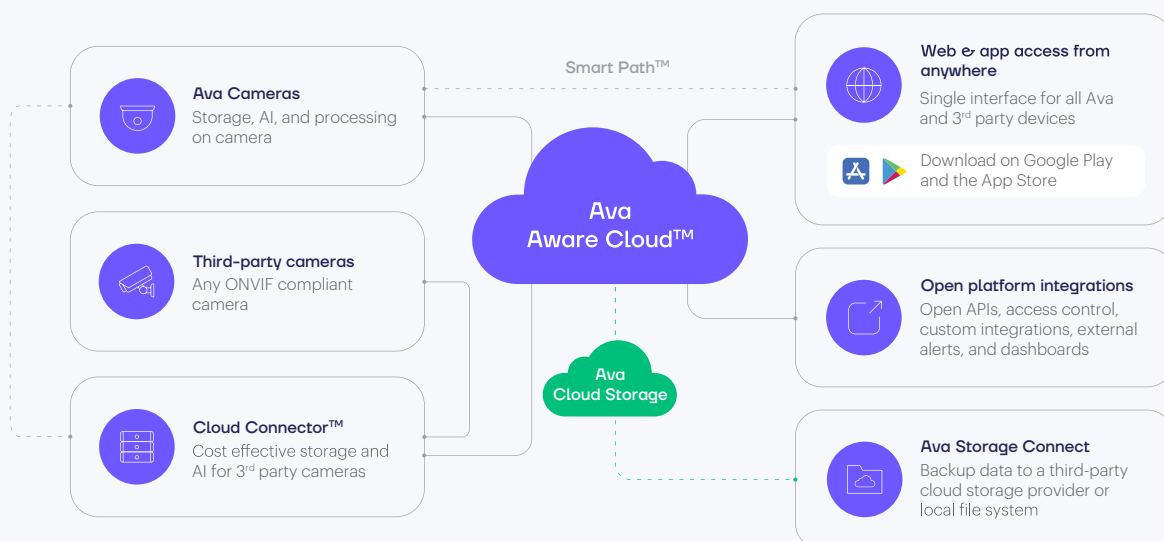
Ava Cameras
Storage, AI, and processing on camera

Third-party cameras
Any ONVIF compliant camera

Cloud Connector™
Cost effective storage and AI for 3$^{rd}$ party cameras

Smart Path™

Ava
Aware Cloud™

Ava
Cloud Storage

Web & app access from anywhere
Single interface for all Ava and 3$^{rd}$ party devices

Download on Google Play and the App Store

Open platform integrations
Open APIs, access control, custom integrations, external alerts, and dashboards

Ava Storage Connect
Backup data to a third-party cloud storage provider or local file system